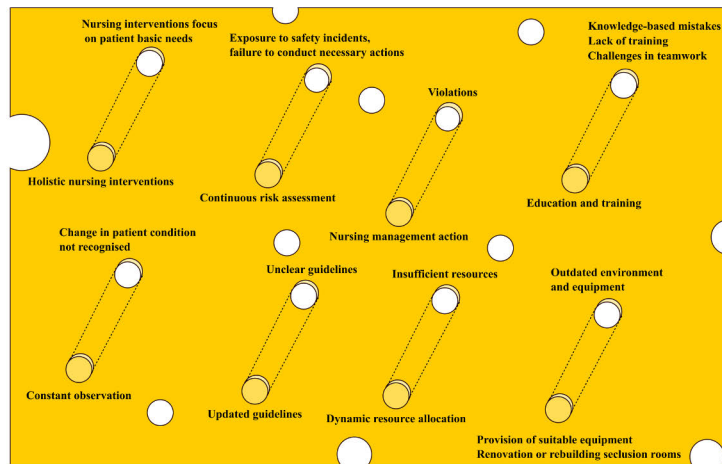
Nursing interventions focus on patient basic needs

Holistic nursing interventions

Exposure to safety incidents, failure to conduct necessary actions

Continuous risk assessment

Violations

Nursing management action

Knowledge-based mistakes
Lack of training
Challenges in teamwork

Education and training

Change in patient condition not recognised

Constant observation

Unclear guidelines

Updated guidelines

Insufficient resources

Dynamic resource allocation

Outdated environment and equipment

Provision of suitable equipment
Renovation or rebuilding seclusion rooms